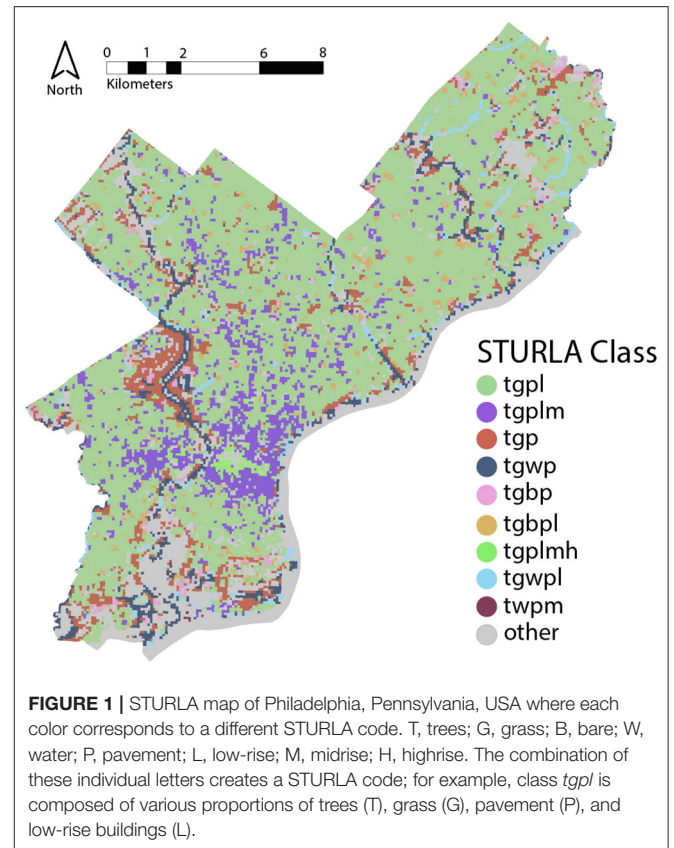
North

0 1 2 6 8
Kilometers

STURLA Class
tgpl
tgplm
tgp
tgwp
tgbp
tgbpl
tgplmh
tgwpl
twpm
other

**FIGURE 1 |** STURLA map of Philadelphia, Pennsylvania, USA where each color corresponds to a different STURLA code. T, trees; G, grass; B, bare; W, water; P, pavement; L, low-rise; M, midrise; H, highrise. The combination of these individual letters creates a STURLA code; for example, class *tgpl* is composed of various proportions of trees (T), grass (G), pavement (P), and low-rise buildings (L).